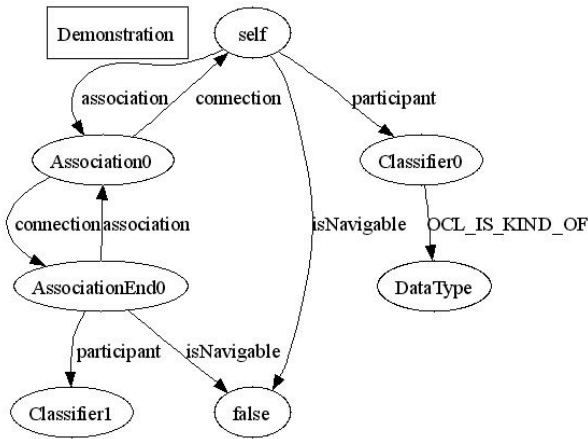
Demonstration

self

association

connection

participant

Association0

Classifier0

connection

association

isNavigable

OCL_IS_KIND_OF

AssociationEnd0

DataType

participant

isNavigable

Classifier1

false